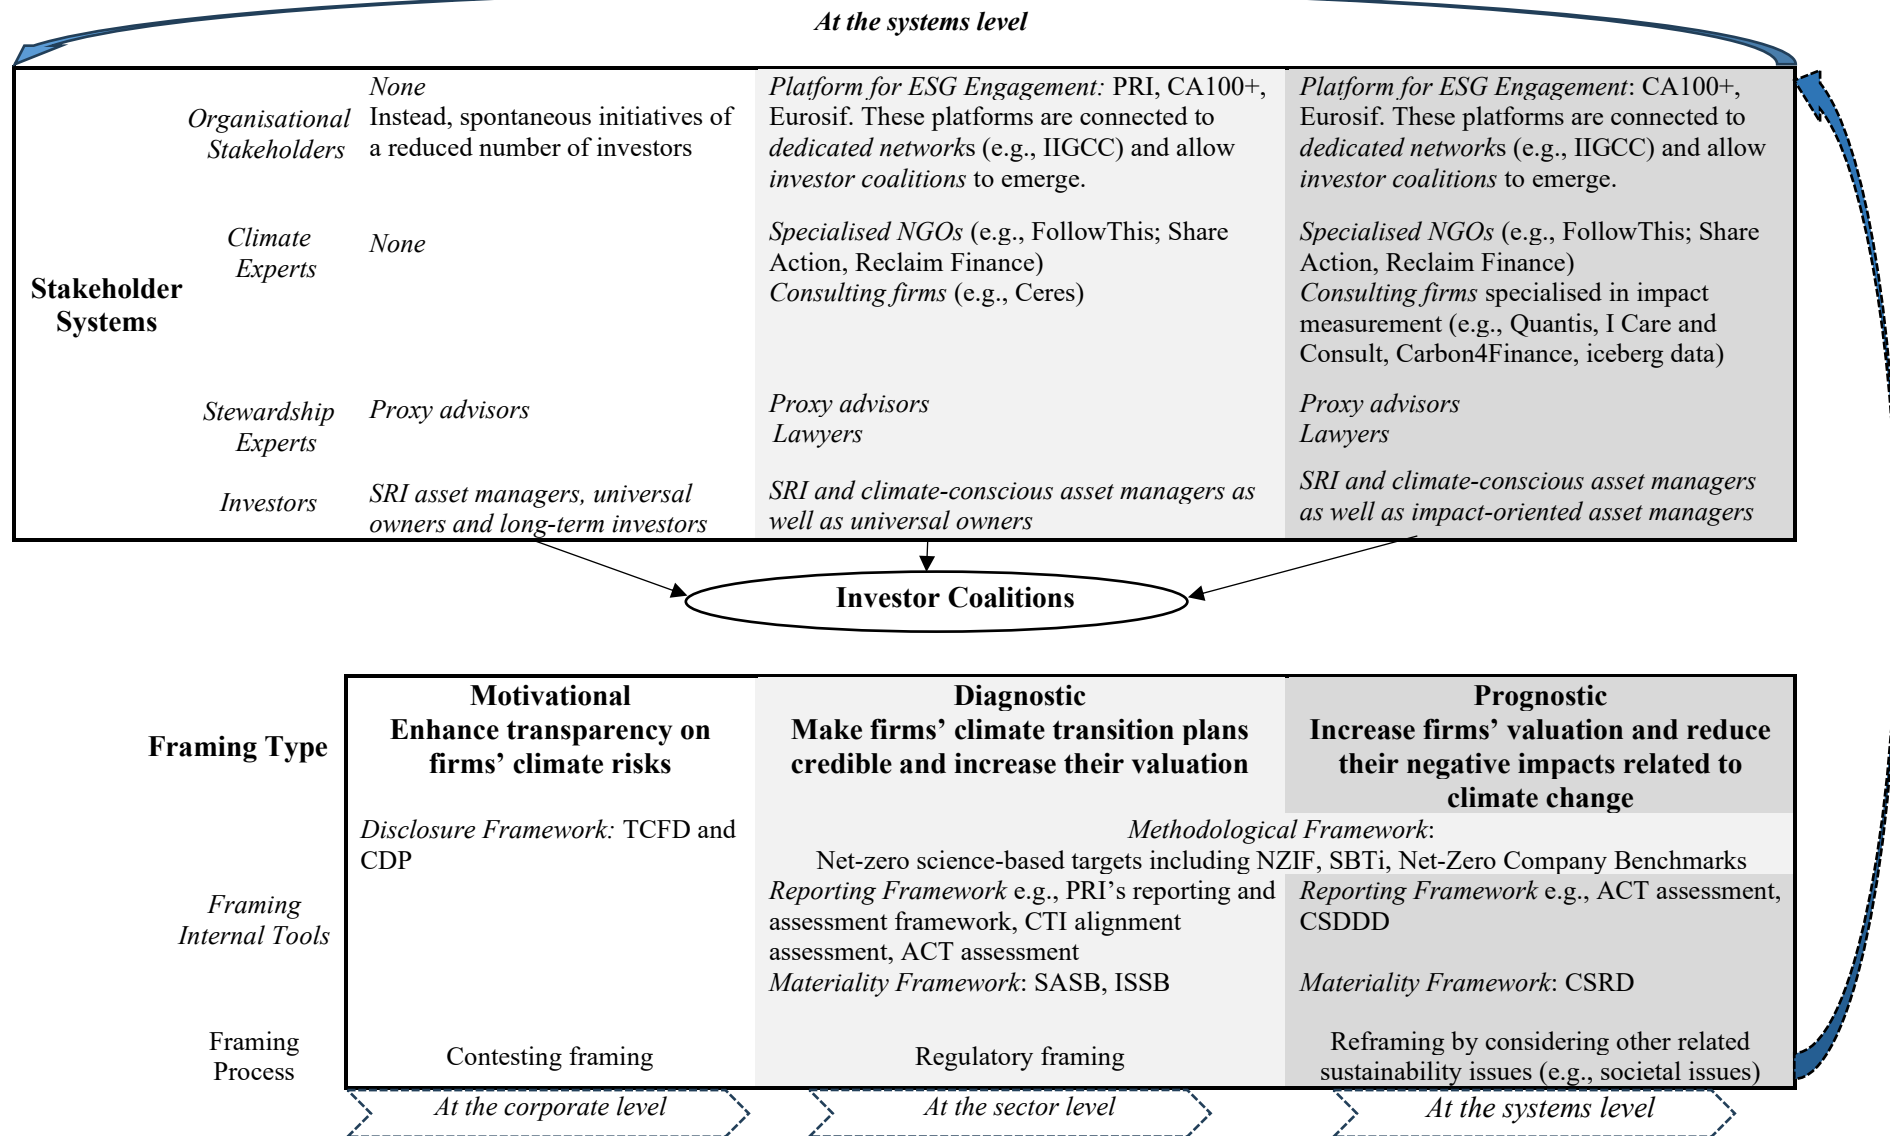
At the systems level

| Stakeholder Systems | | | | |
|---|---|---|---|---|
| | Organisational Stakeholders | None<br>Instead, spontaneous initiatives of a reduced number of investors | Platform for ESG Engagement: PRI, CA100+, Eurosif. These platforms are connected to dedicated networks (e.g., IIGCC) and allow investor coalitions to emerge. | Platform for ESG Engagement: CA100+, Eurosif. These platforms are connected to dedicated networks (e.g., IIGCC) and allow investor coalitions to emerge. |
| | Climate Experts | None | Specialised NGOs (e.g., FollowThis; Share Action, Reclaim Finance)<br>Consulting firms (e.g., Ceres) | Specialised NGOs (e.g., FollowThis; Share Action, Reclaim Finance)<br>Consulting firms specialised in impact measurement (e.g., Quantis, I Care and Consult, Carbon4Finance, iceberg data) |
| | Stewardship Experts | Proxy advisors | Proxy advisors<br>Lawyers | Proxy advisors<br>Lawyers |
| | Investors | SRI asset managers, universal owners and long-term investors | SRI and climate-conscious asset managers as well as universal owners | SRI and climate-conscious asset managers as well as impact-oriented asset managers |

Investor Coalitions

| Framing Type | Motivational<br>Enhance transparency on firms' climate risks | Diagnostic<br>Make firms' climate transition plans credible and increase their valuation | Prognostic<br>Increase firms' valuation and reduce their negative impacts related to climate change |
|---|---|---|---|
| Framing Internal Tools | Disclosure Framework: TCFD and CDP | Methodological Framework:<br>Net-zero science-based targets including NZIF, SBTi, Net-Zero Company Benchmarks<br>Reporting Framework e.g., PRI's reporting and assessment framework, CTI alignment assessment, ACT assessment<br>Materiality Framework: SASB, ISSB | Reporting Framework e.g., ACT assessment, CSDDD<br>Materiality Framework: CSRD |
| Framing Process | Contesting framing | Regulatory framing | Reframing by considering other related sustainability issues (e.g., societal issues) |

At the corporate level
At the sector level
At the systems level